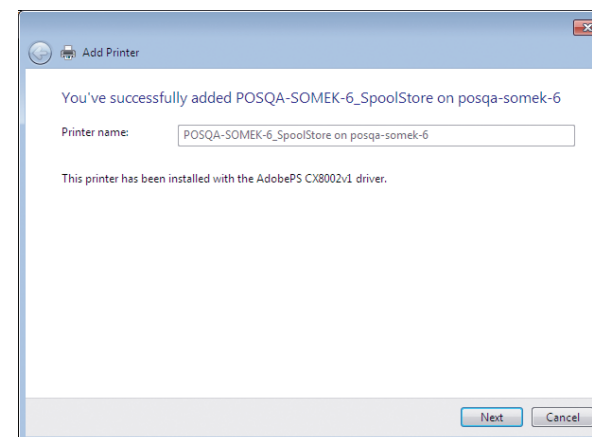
Add Printer

You've successfully added POSQA-SOMEK-6_SpoolStore on posqa-somek-6

Printer name: POSQA-SOMEK-6_SpoolStore on posqa-somek-6

This printer has been installed with the AdobePS CX8002v1 driver.

Next Cancel